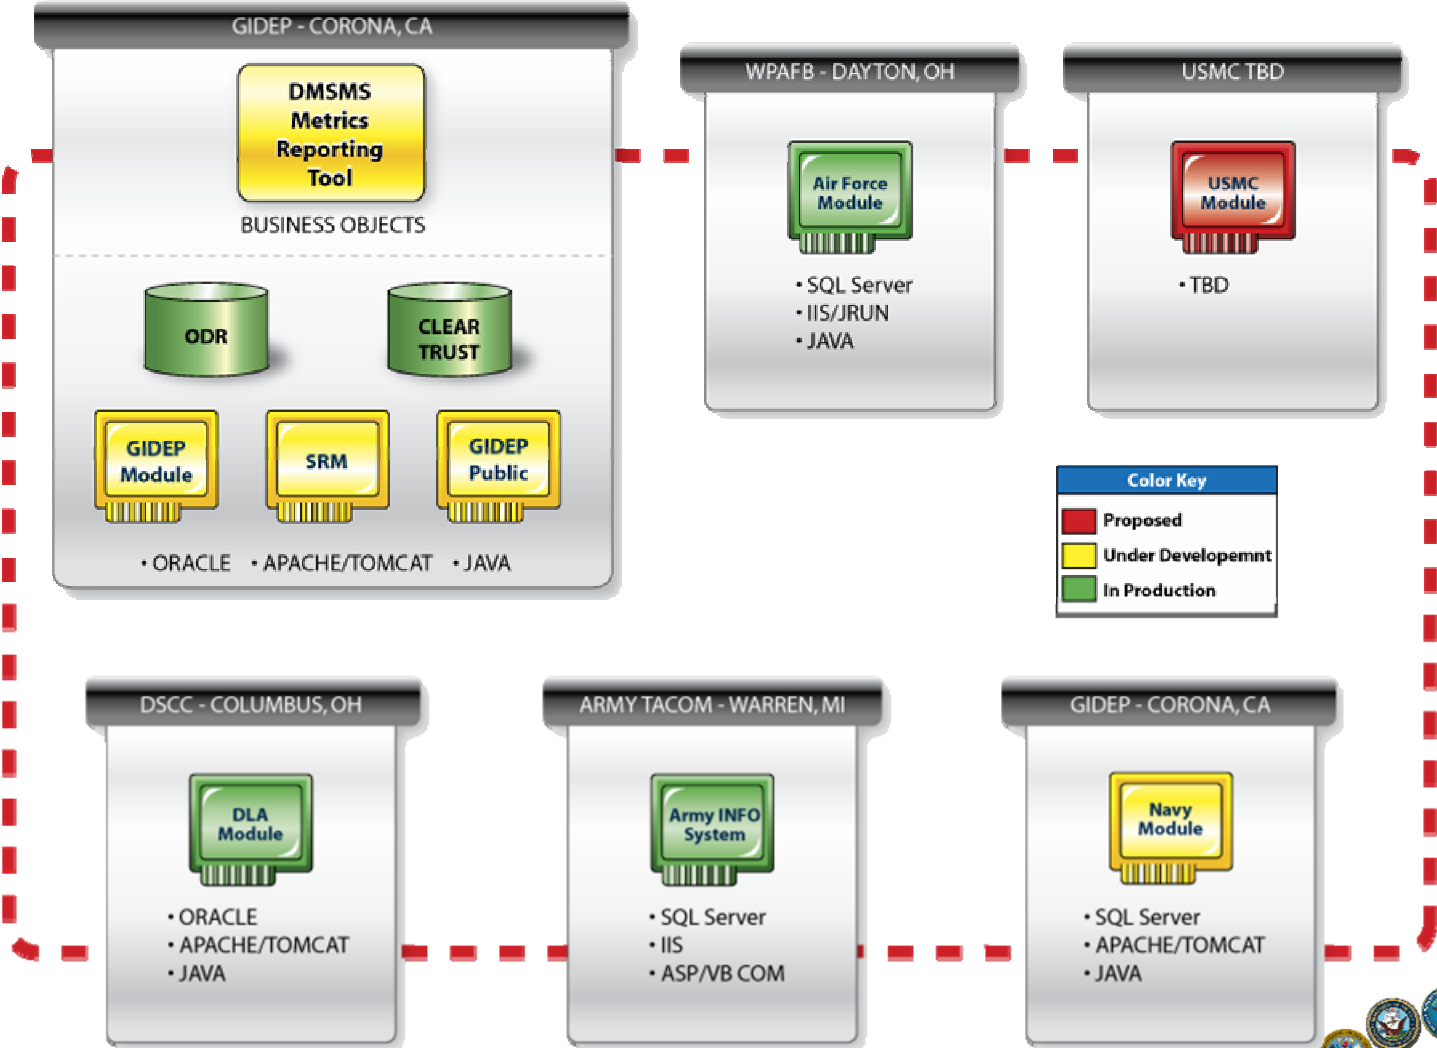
GIDEP - CORONA, CA

DMSMS Metrics Reporting Tool

BUSINESS OBJECTS

ODR

CLEAR TRUST

GIDEP Module

SRM

GIDEP Public

• ORACLE • APACHE/TOMCAT • JAVA

WPAFB - DAYTON, OH

Air Force Module

• SQL Server
• IIS/JRUN
• JAVA

USMC TBD

USMC Module

• TBD

Color Key

Proposed

Under Developemnt

In Production

DSCC - COLUMBUS, OH

DLA Module

• ORACLE
• APACHE/TOMCAT
• JAVA

ARMY TACOM - WARREN, MI

Army INFO System

• SQL Server
• IIS
• ASP/VB COM

GIDEP - CORONA, CA

Navy Module

• SQL Server
• APACHE/TOMCAT
• JAVA